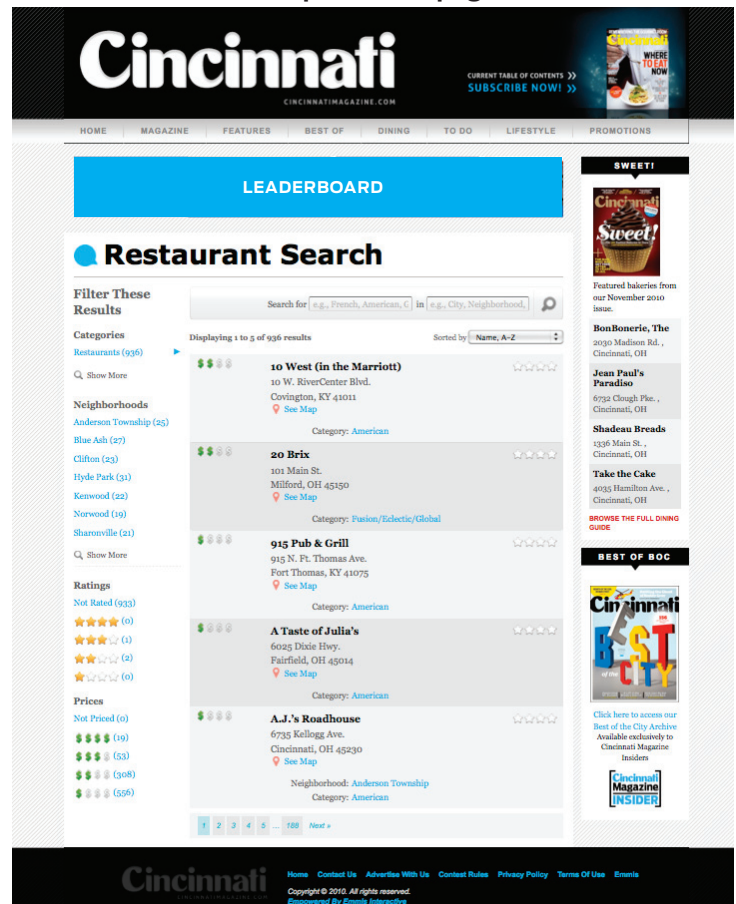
Cincinnati
CINCINNATIMAGAZINE.COM

CURRENT TABLE OF CONTENTS »
SUBSCRIBE NOW! »

Cincinnati
WHERE TO EAT NOW

HOME | MAGAZINE | FEATURES | BEST OF | DINING | TO DO | LIFESTYLE | PROMOTIONS

LEADERBOARD

Restaurant Search

Filter These Results

Categories
Restaurants (936)
Show More

Neighborhoods
Anderson Township (25)
Blue Ash (27)
Clifton (23)
Hyde Park (31)
Kenwood (22)
Norwood (19)
Sharonville (21)
Show More

Ratings
Not Rated (933)
(0)
(1)
(2)
(0)

Prices
Not Priced (0)
(19)
(53)
(308)
(556)

Search for e.g., French, American, C in e.g., City, Neighborhood,

Displaying 1 to 5 of 936 results
Sorted by Name, A-Z

10 West (in the Marriott)
10 W. RiverCenter Blvd.
Covington, KY 41011
See Map
Category: American

20 Brix
101 Main St.
Milford, OH 45150
See Map
Category: Fusion/Eclectic/Global

915 Pub & Grill
915 N. Ft. Thomas Ave.
Fort Thomas, KY 41075
See Map
Category: American

A Taste of Julia's
6025 Dixie Hwy.
Fairfield, OH 45014
See Map
Category: American

A.J.'s Roadhouse
6735 Kellogg Ave.
Cincinnati, OH 45230
See Map
Neighborhood: Anderson Township
Category: American

1 2 3 4 5 ... 188 Next »

SWEET!
Sweet!
Featured bakeries from our November 2010 issue.

BonBonerie, The
2030 Madison Rd. , Cincinnati, OH

Jean Paul's Paradiso
6732 Clough Pke. , Cincinnati, OH

Shadeau Breads
1336 Main St. , Cincinnati, OH

Take the Cake
4035 Hamilton Ave. , Cincinnati, OH

BROWSE THE FULL DINING GUIDE

BEST OF BOC
Cincinnati
BEST of the CITY
Click here to access our Best of the City Archive
Available exclusively to Cincinnati Magazine Insiders
Cincinnati Magazine INSIDER

Cincinnati
CINCINNATIMAGAZINE.COM
Home Contact Us Advertise With Us Contest Rules Privacy Policy Terms Of Use Emmis
Copyright © 2010. All rights reserved.
Empowered By Emmis Interactive